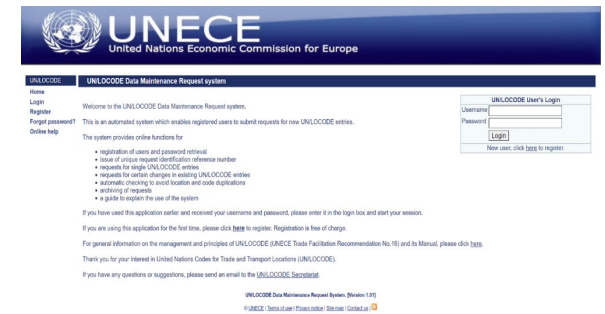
UNECE
United Nations Economic Commission for Europe

UN/LOCODE
Home
Login
Register
Forgot password?
Online help

UN/LOCODE Data Maintenance Request system

Welcome to the UN/LOCODE Data Maintenance Request system.

This is an automated system which enables registered users to submit requests for new UN/LOCODE entries.

The system provides online functions for

- registration of users and password retrieval
- issue of unique request identification reference number
- requests for single UN/LOCODE entries
- requests for certain changes in existing UN/LOCODE entries
- automatic checking to avoid location and code duplications
- archiving of requests
- a guide to explain the use of the system

If you have used this application earlier and received your username and password, please enter it in the login box and start your session.

If you are using this application for the first time, please click here to register. Registration is free of charge.

For general information on the management and principles of UN/LOCODE (UNECE Trade Facilitation Recommendation No.16) and its Manual, please click here.

Thank you for your interest in United Nations Codes for Trade and Transport Locations (UN/LOCODE).

If you have any questions or suggestions, please send an email to the UN/LOCODE Secretariat.

UN/LOCODE User's Login
Username
Password
Login
New user, click here to register.

UN/LOCODE Data Maintenance Request System. [Version 1.01]
© UNECE | Terms of use | Privacy notice | Site map | Contact us